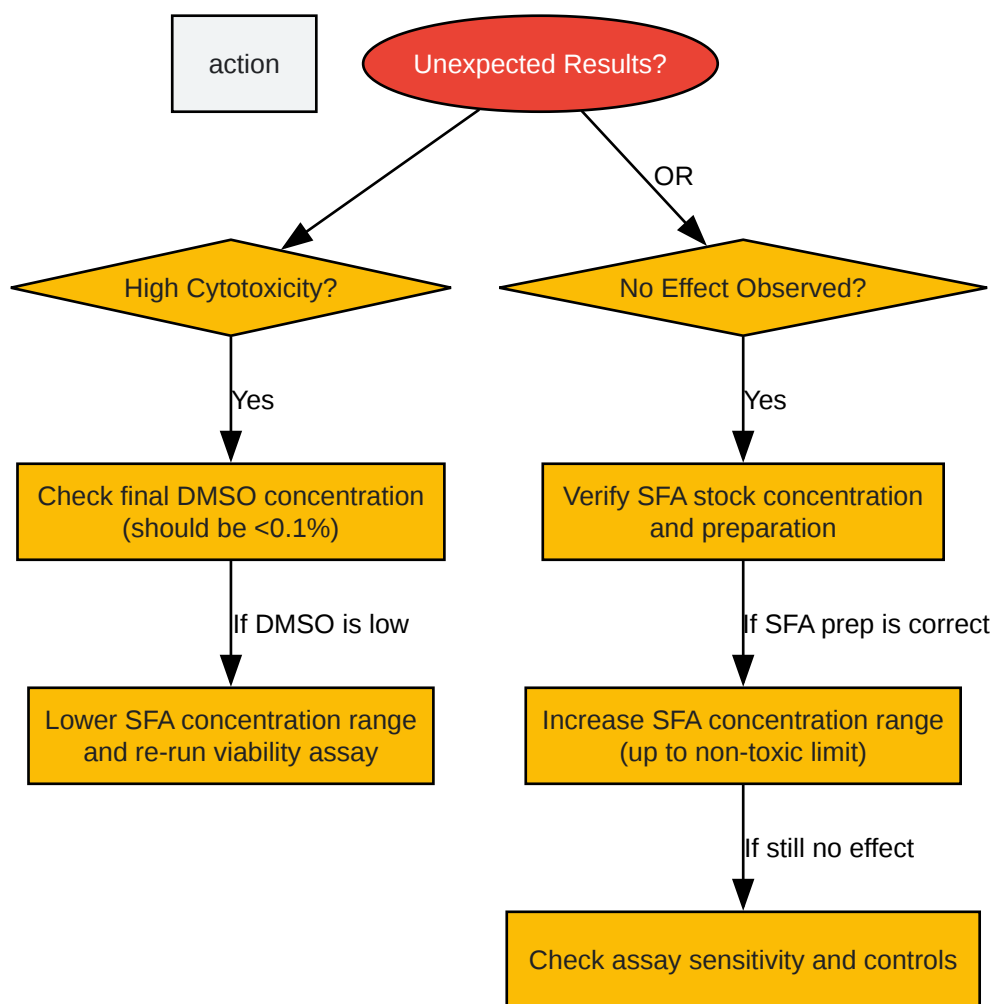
action

Unexpected Results?

OR

High Cytotoxicity?

No Effect Observed?

Yes

Yes

Check final DMSO concentration (should be <0.1%)

Verify SFA stock concentration and preparation

If DMSO is low

If SFA prep is correct

Lower SFA concentration range and re-run viability assay

Increase SFA concentration range (up to non-toxic limit)

If still no effect

Check assay sensitivity and controls